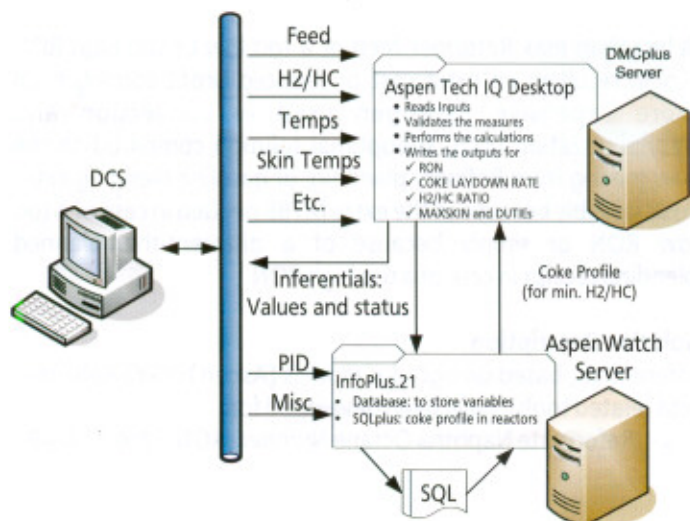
Feed

H2/HC

Temps

Skin Temps

Etc.

DCS

DMCplus Server

Aspen Tech IQ Desktop
• Reads Inputs
• Validates the measures
• Performs the calculations
• Writes the outputs for
✓ RON
✓ COKE LAYDOWN RATE
✓ H2/HC RATIO
✓ MAXSKIN and DUTIEs

Inferentials: Values and status

Coke Profile (for min. H2/HC)

PID

Misc

AspenWatch Server

InfoPlus.21
• Database: to store variables
• SQLplus: coke profile in reactors

SQL